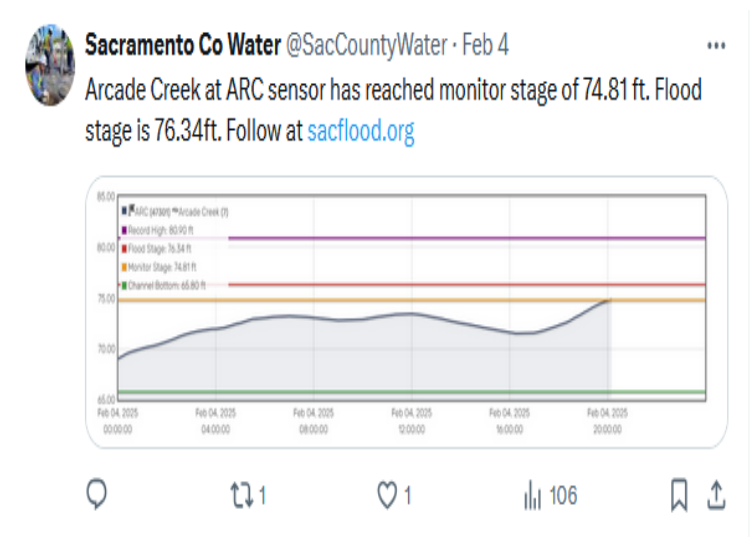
Sacramento Co Water @SacCountyWater · Feb 4

Arcade Creek at ARC sensor has reached monitor stage of 74.81 ft. Flood stage is 76.34ft. Follow at sacflood.org

85.00
80.00
75.00
70.00
65.00

ARC (47301) Arcade Creek (?)
Record High: 80.90 ft
Flood Stage: 76.34 ft
Monitor Stage: 74.81 ft
Channel Bottom: 65.80 ft

Feb 04, 2025 00:00:00
Feb 04, 2025 04:00:00
Feb 04, 2025 08:00:00
Feb 04, 2025 12:00:00
Feb 04, 2025 16:00:00
Feb 04, 2025 20:00:00

1
1
106